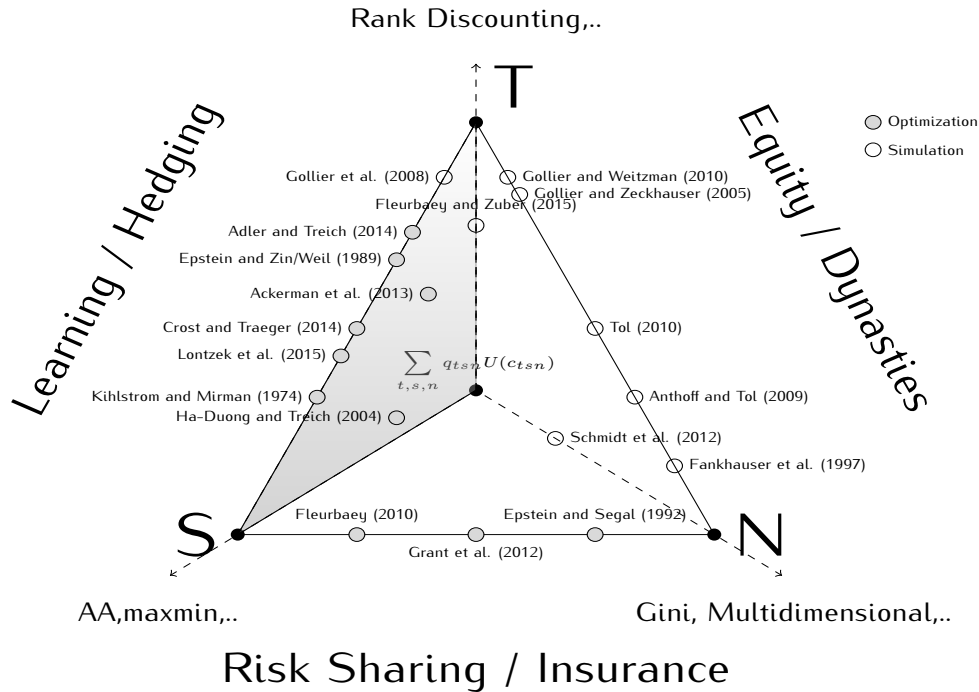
Rank Discounting,..

T

Optimization
Simulation

Learning / Hedging

Equity / Dynasties

Gollier et al. (2008)
Gollier and Weitzman (2010)
Gollier and Zeckhauser (2005)
Fleurbaey and Zuber (2015)
Adler and Treich (2014)
Epstein and Zin/Weil (1989)
Ackerman et al. (2013)
Crost and Traeger (2014)
Tol (2010)
Lontzek et al. (2015)
$\sum_{t,s,n} q_{tsn} U(c_{tsn})$
Kihlstrom and Mirman (1974)
Anthoff and Tol (2009)
Ha-Duong and Treich (2004)
Schmidt et al. (2012)
Fankhauser et al. (1997)
Fleurbaey (2010)
Epstein and Segal (1992)
S
N
Grant et al. (2012)

AA,maxmin,..

Gini, Multidimensional,..

Risk Sharing / Insurance